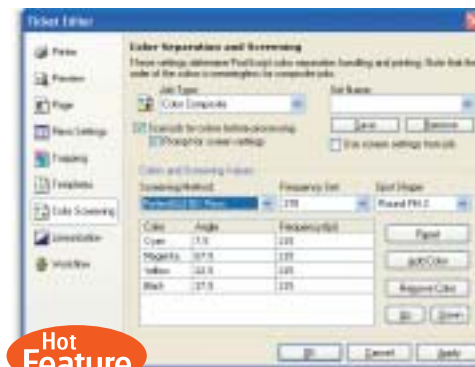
Ticket Editor

Printer
Preview
Page
Plate Settings
Trapping
Templates
Color Screening
Imposition
Workflow

Color Separation and Screening

These settings determine PostScript color separation handling and printing. Note that the order of the colors is meaningless for composite jobs.

Job Type:
Color Composite

Set Name:

Save
Remove

Use screen settings from job

Color and Screening Values

Screening Method:
Frequency Set:
Spot Shape:
Round Pt 2

| Color | Angle | Frequency(lpi) |
|---|---|---|
| Cyan | 7.5 | 235 |
| Magenta | 67.5 | 235 |
| Yellow | 22.5 | 235 |
| Black | 37.5 | 235 |

Reset
Add Color
Remove Color
Up
Down

OK
Cancel
Apply

Hot Feature